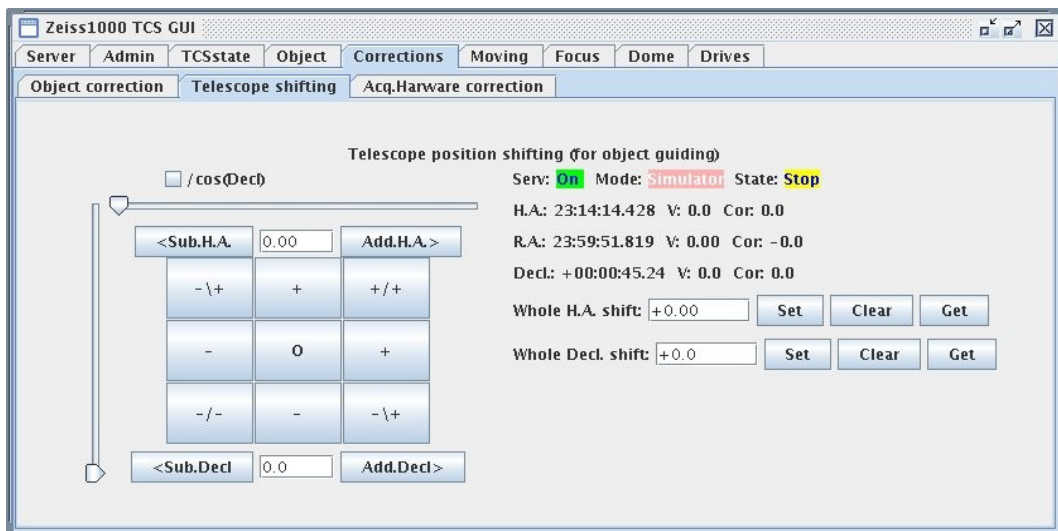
Zeiss1000 TCS GUI

Server | Admin | TCSstate | Object | Corrections | Moving | Focus | Dome | Drives

Object correction | Telescope shifting | Acq.Harware correction

Telescope position shifting (for object guiding)

/cos(Decl)

Serv: On Mode: Simulator State: Stop

H.A.: 23:14:14.428 V: 0.0 Cor: 0.0

R.A.: 23:59:51.819 V: 0.00 Cor: -0.0

Decl.: +00:00:45.24 V: 0.0 Cor: 0.0

Whole H.A. shift: +0.00 Set Clear Get

Whole Decl. shift: +0.0 Set Clear Get

<Sub.H.A. 0.00 Add.H.A.>

-\+ + +/+

- 0 +

-/- - -\+

<Sub.Decl 0.0 Add.Decl>